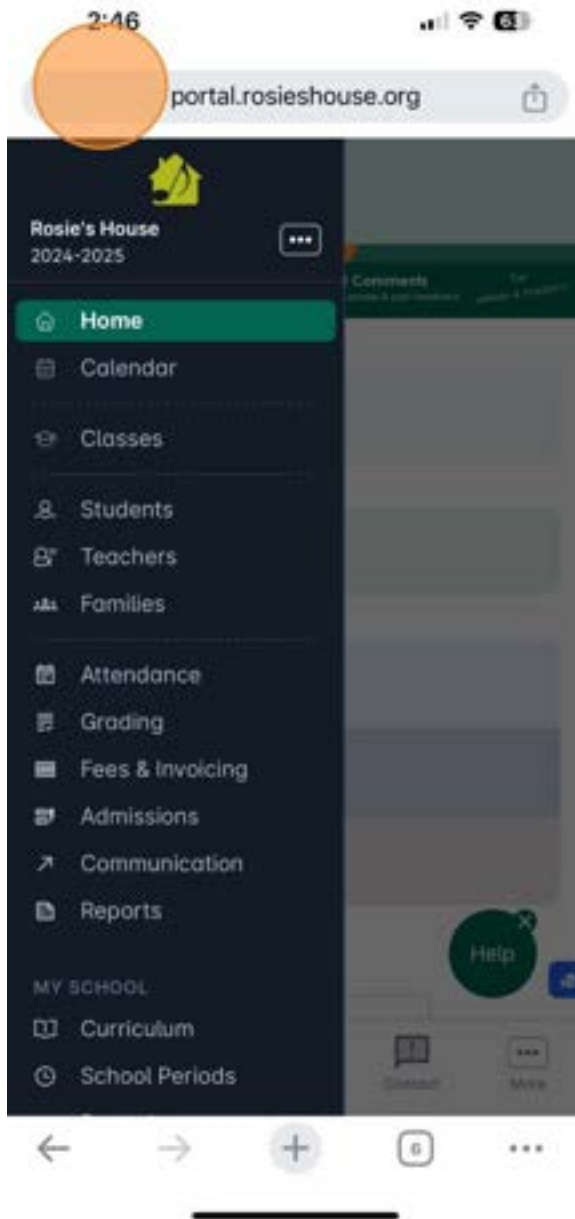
2:46

portal.rosieshouse.org

Rosie's House
2024-2025

Comments

Home
Calendar
Classes
Students
Teachers
Families
Attendance
Grading
Fees & Invoicing
Admissions
Communication
Reports

Help

MY SCHOOL
Curriculum
School Periods

More

6